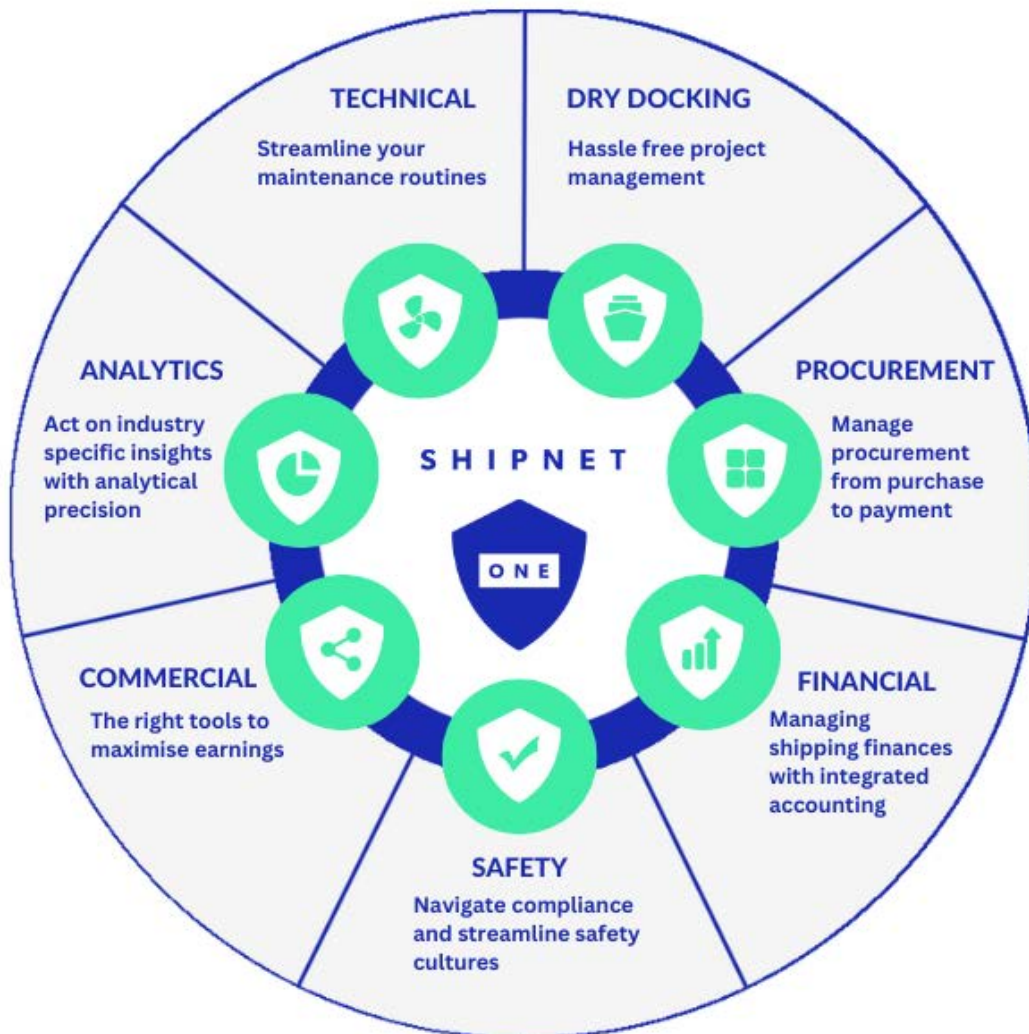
TECHNICAL

Streamline your maintenance routines

DRY DOCKING

Hassle free project management

ANALYTICS

Act on industry specific insights with analytical precision

SHIPNET

ONE

PROCUREMENT

Manage procurement from purchase to payment

COMMERCIAL

The right tools to maximise earnings

FINANCIAL

Managing shipping finances with integrated accounting

SAFETY

Navigate compliance and streamline safety cultures